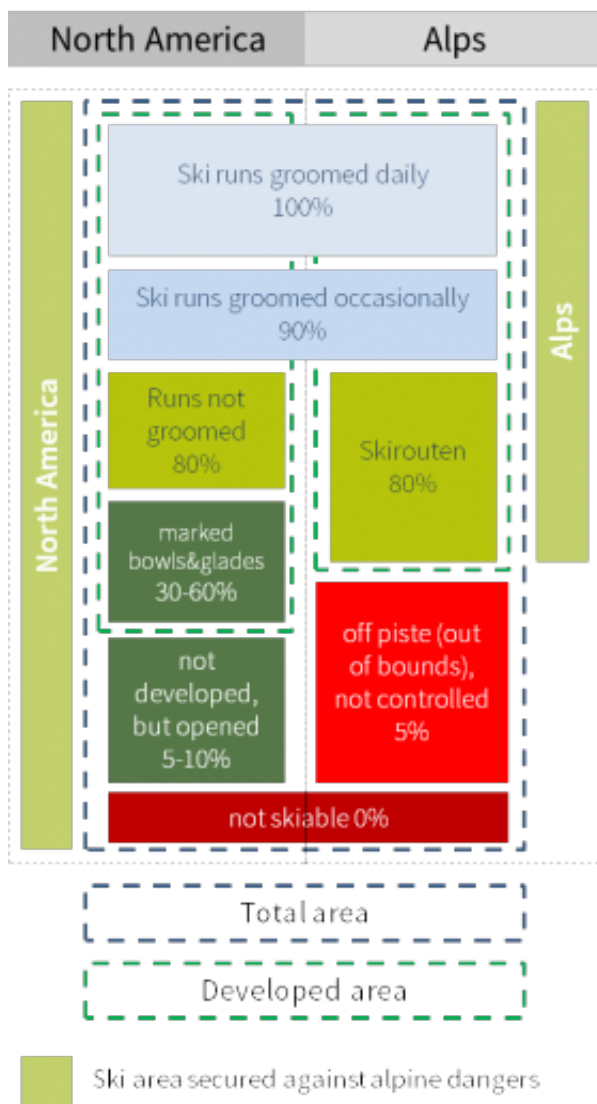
North America
Alps

North America

Ski runs groomed daily
100%

Ski runs groomed occasionally
90%

Runs not groomed
80%

marked bowls&glades
30-60%

not developed, but opened
5-10%

Skirouten
80%

off piste (out of bounds), not controlled
5%

not skiable 0%

Alps

Total area

Developed area

Ski area secured against alpine dangers